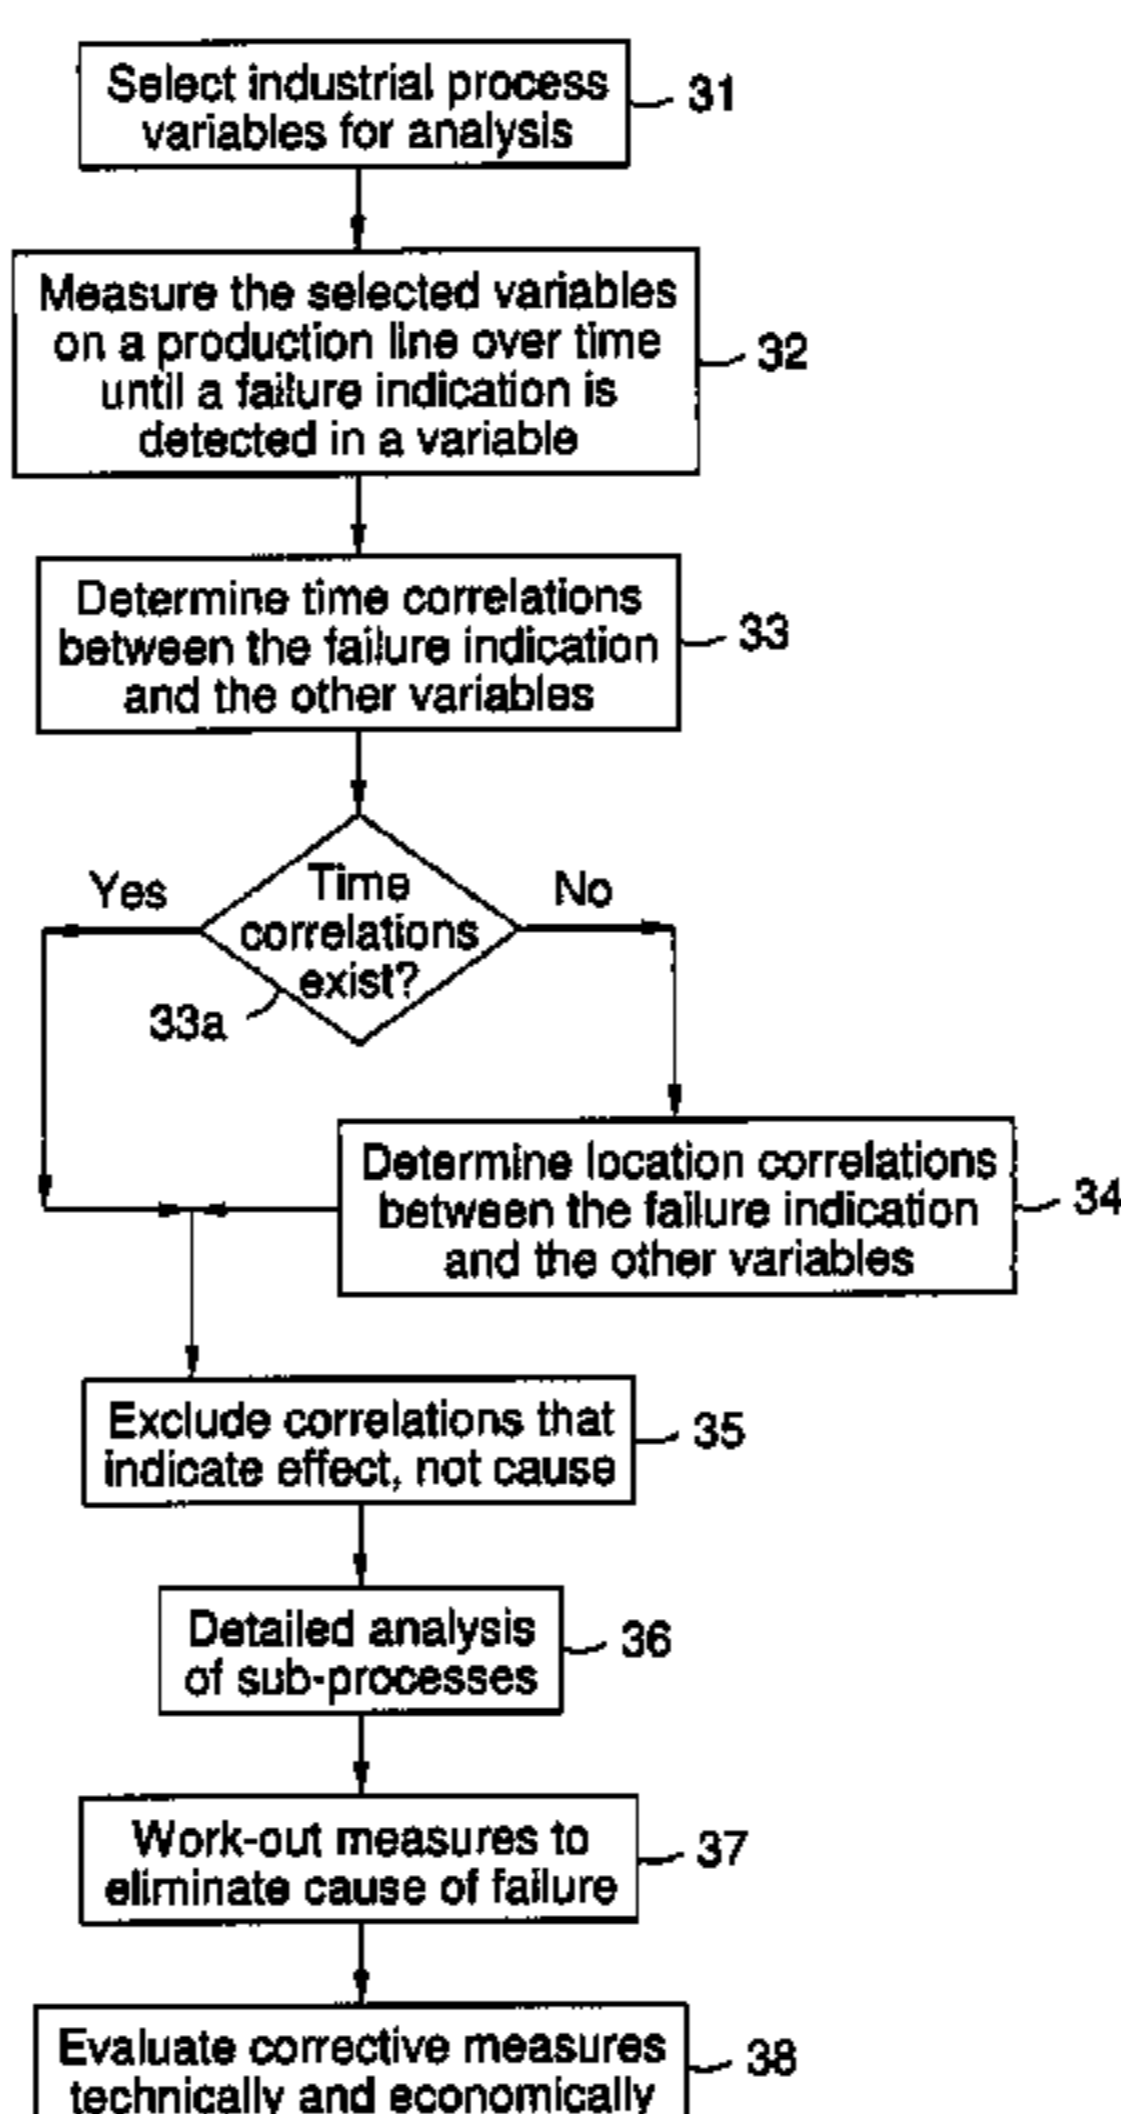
Select industrial process variables for analysis
31

Measure the selected variables on a production line over time until a failure indication is detected in a variable
32

Determine time correlations between the failure indication and the other variables
33

Yes
Time correlations exist?
No
33a

Determine location correlations between the failure indication and the other variables
34

Exclude correlations that indicate effect, not cause
35

Detailed analysis of sub-processes
36

Work-out measures to eliminate cause of failure
37

Evaluate corrective measures technically and economically
38